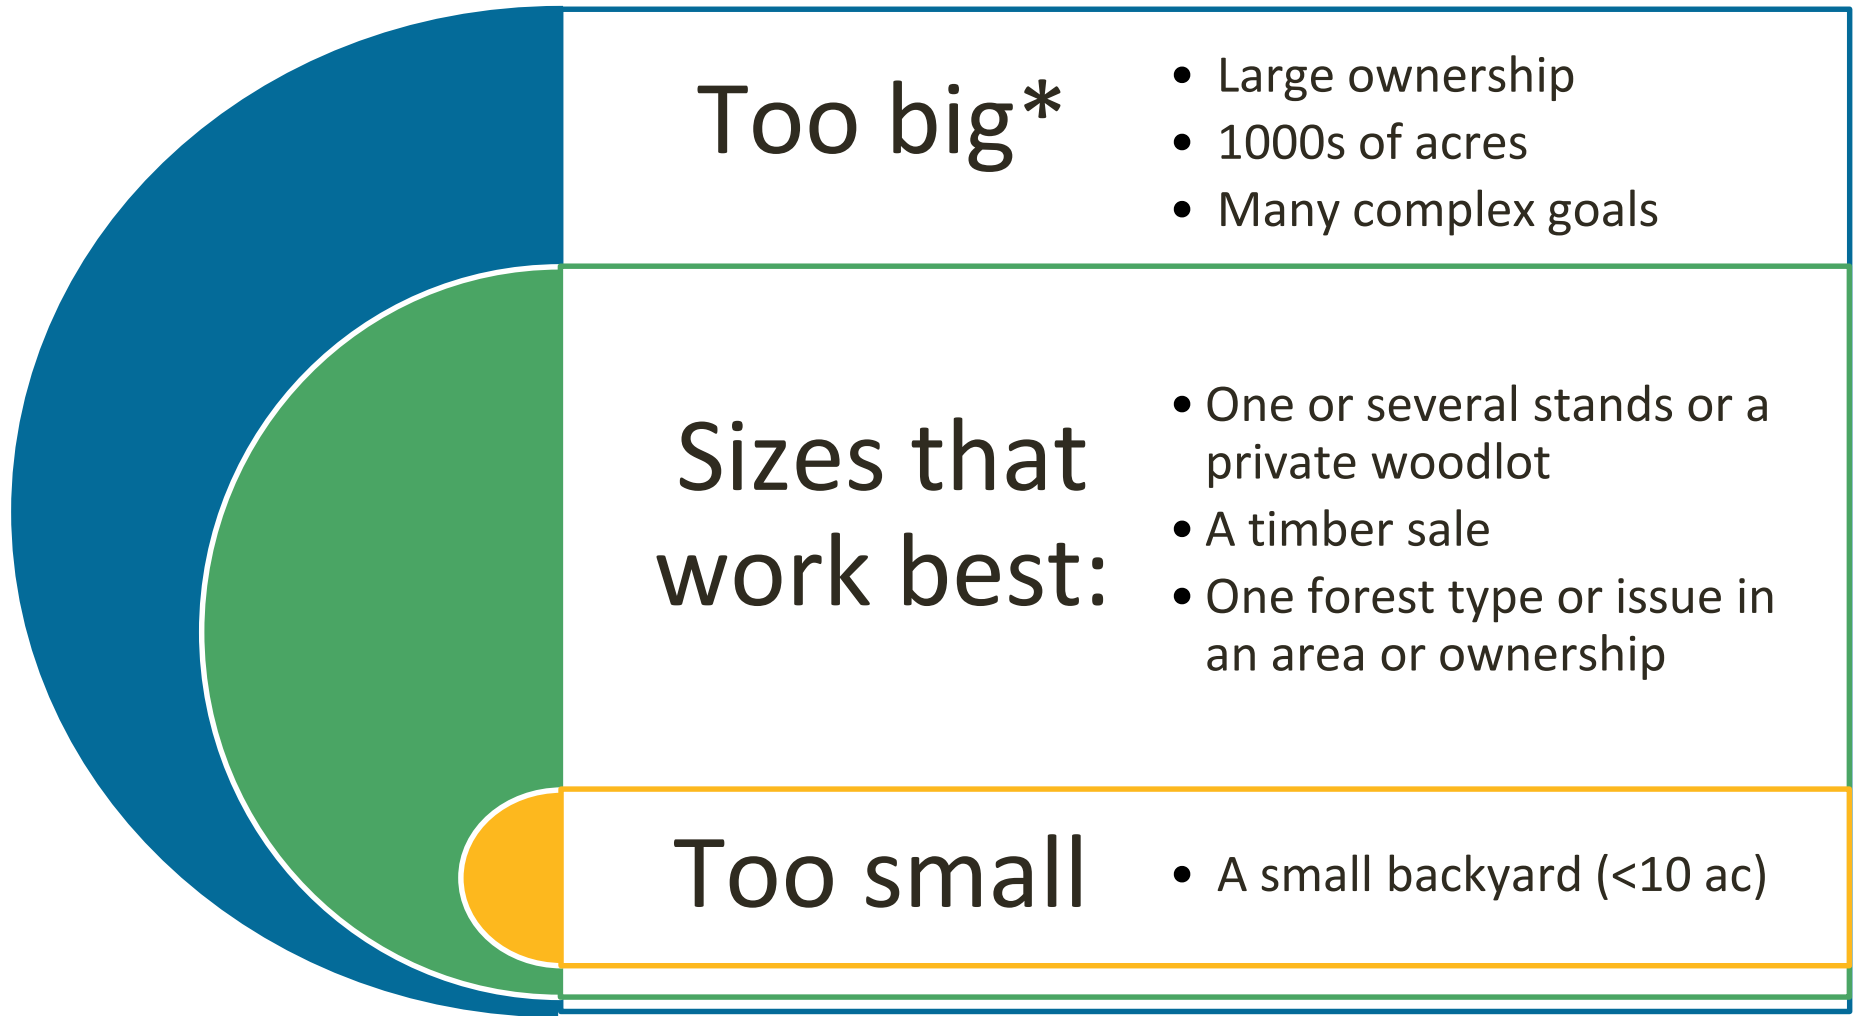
Too big*

- Large ownership
- 1000s of acres
- Many complex goals

Sizes that work best:

- One or several stands or a private woodlot
- A timber sale
- One forest type or issue in an area or ownership

Too small

- A small backyard (<10 ac)